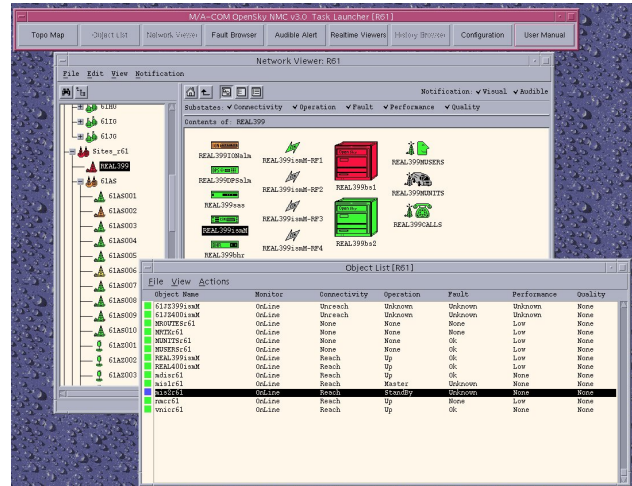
M/A-COM OpenSky NMC v3.0 Task Launcher [R61]

Topo Map | Object List | Network Viewer | Fault Browser | Audible Alert | Realtime Viewers | History Browser | Configuration | User Manual

Network Viewer: R61

File Edit View Notification

Notification: ✓Visual ✓Audible

Substates: ✓Connectivity ✓Operation ✓Fault ✓Performance ✓Quality

Contents of: REAL399

61H0
61I0
61J0
Sites_r61
REAL399
61AS
61AS001
61AS002
61AS003
61AS004
61AS005
61AS006
61AS007
61AS008
61AS009
61AS010
61AS001
61AS002
61AS003

REAL3991DNalm
REAL399DPSalm
REAL399sas
REAL399ismM
REAL399bbr
REAL399ismM-RF1
REAL399ismM-RF2
REAL399ismM-RF3
REAL399ismM-RF4
REAL399bs1
REAL399bs2
REAL399MUSERS
REAL399MUNITS
REAL399CALLS

Object List [R61]

File View Actions

| Object Name | Monitor | Connectivity | Operation | Fault | Performance | Quality |
|---|---|---|---|---|---|---|
| 61JS399ismM | OnLine | Unreach | Unknown | Unknown | Unknown | None |
| 61JS400ismM | OnLine | Unreach | Unknown | Unknown | Unknown | None |
| MROUTESr61 | OnLine | None | None | None | Low | None |
| MNTXr61 | OnLine | None | None | None | Low | None |
| MUNITSr61 | OnLine | None | None | Ok | Low | None |
| MUSERSr61 | OnLine | None | None | Ok | Low | None |
| REAL399ismM | OnLine | Reach | Up | Ok | Low | None |
| REAL400ismM | OnLine | Reach | Up | Ok | Low | None |
| mdisr61 | OnLine | Reach | Up | Ok | None | None |
| misl r61 | OnLine | Reach | Master | Unknown | None | None |
| mis2r61 | OnLine | Reach | StandBy | Unknown | None | None |
| rmcr61 | OnLine | Reach | Up | None | Low | None |
| vnicr61 | OnLine | Reach | Up | Ok | None | None |